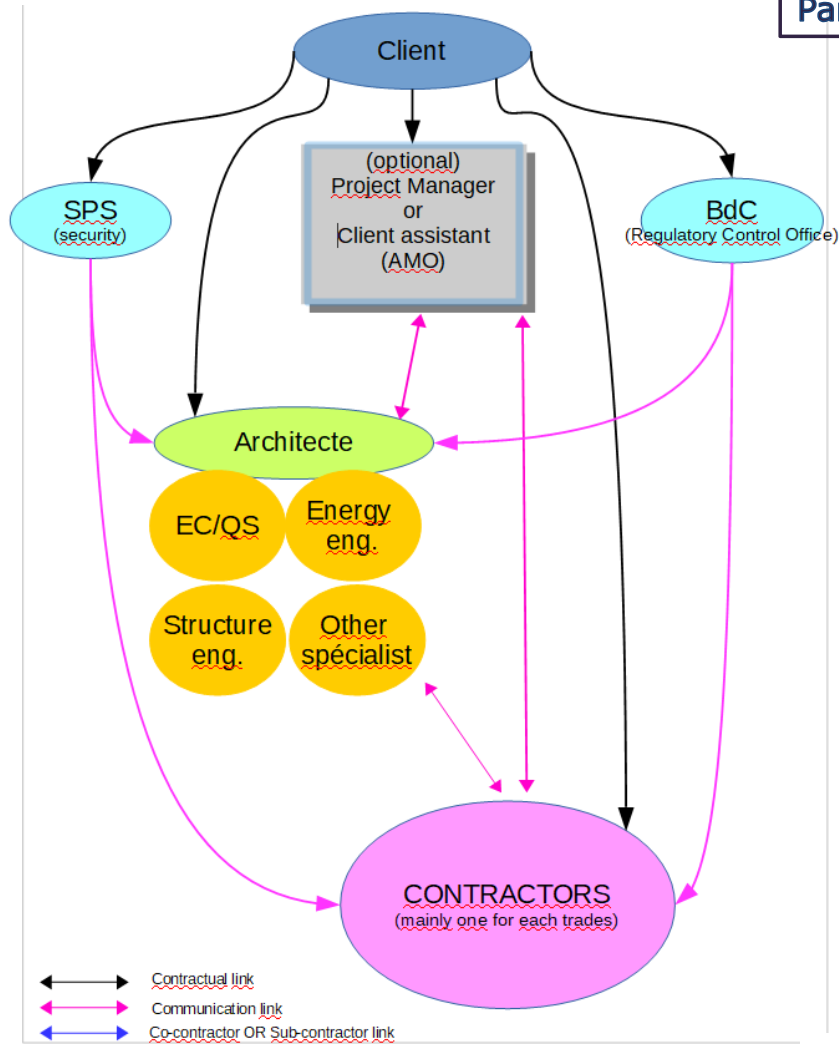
Pa

Client

SPS
(security)

(optional)
Project Manager
or
Client assistant
(AMO)

BdC
(Regulatory Control Office)

Architecte

EC/QS

Energy eng.

Structure eng.

Other spécialist

CONTRACTORS
(mainly one for each trades)

Contractual link
Communication link
Co-contractor OR Sub-contractor link